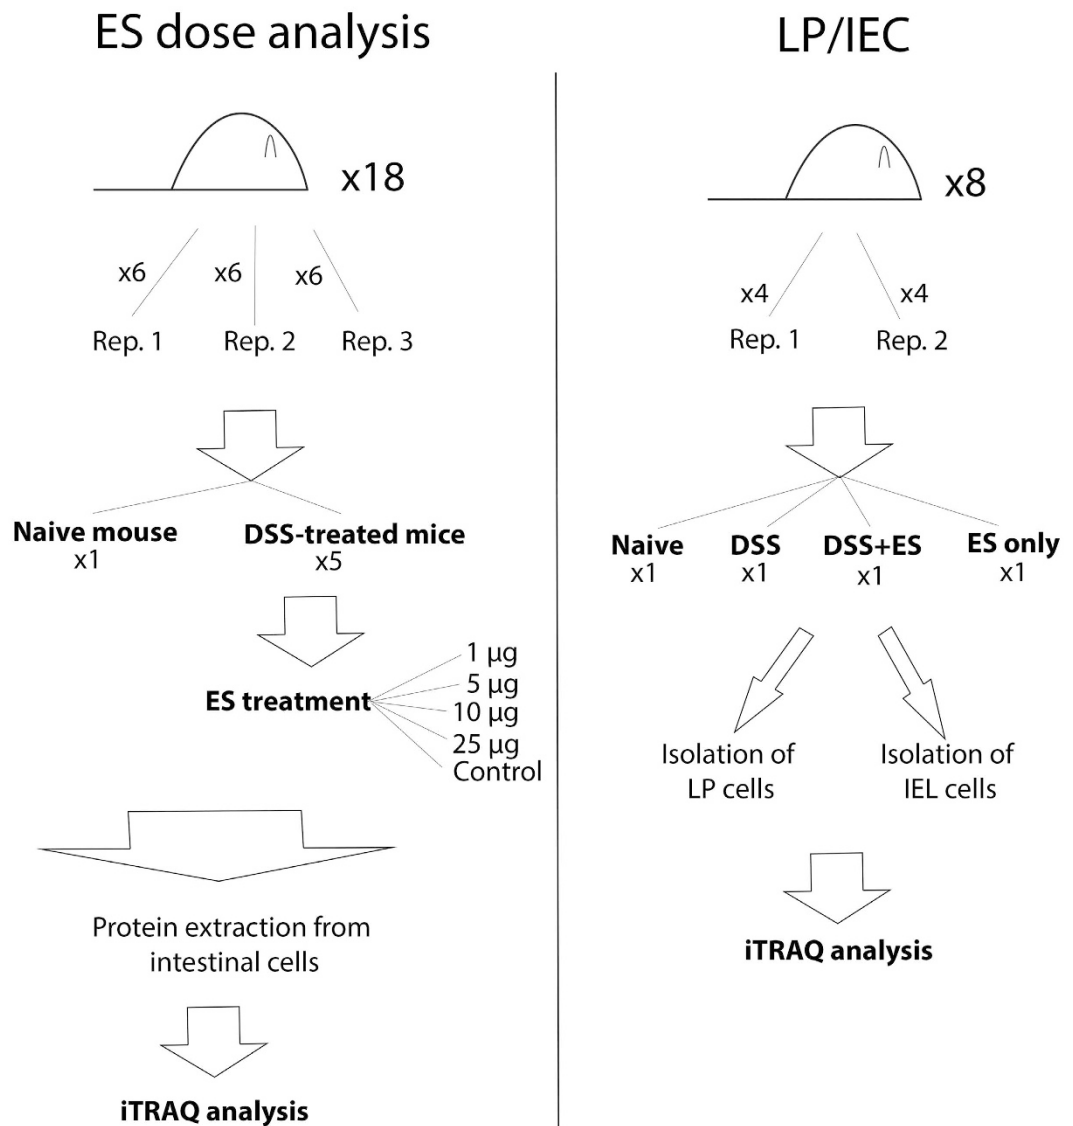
ES dose analysis

x18

x6 x6 x6

Rep. 1 Rep. 2 Rep. 3

**Naive mouse** x1

**DSS-treated mice** x5

**ES treatment**

1 µg
5 µg
10 µg
25 µg
Control

Protein extraction from intestinal cells

**iTRAQ analysis**

LP/IEC

x8

x4 x4

Rep. 1 Rep. 2

**Naive** x1

**DSS** x1

**DSS+ES** x1

**ES only** x1

Isolation of LP cells

Isolation of IEL cells

**iTRAQ analysis**